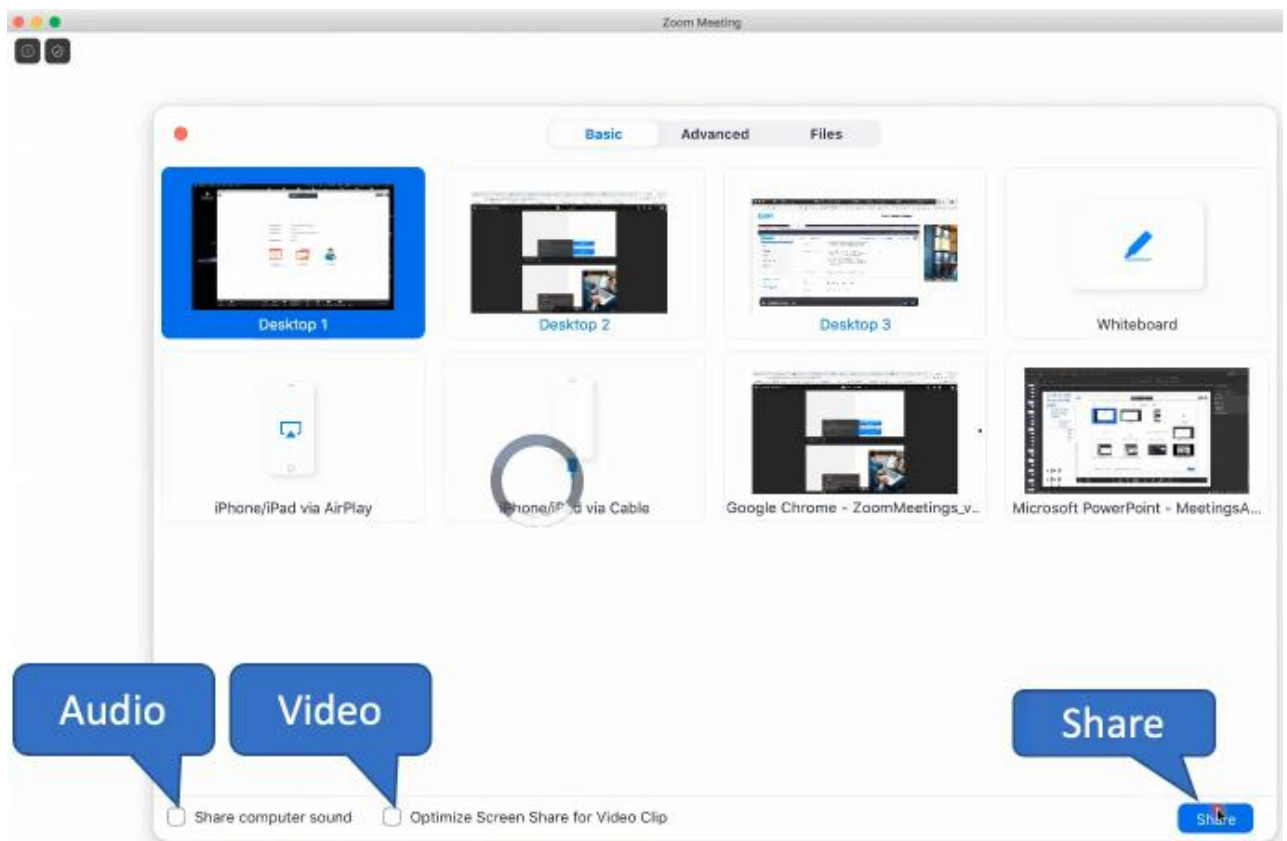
Zoom Meeting

Basic Advanced Files

Desktop 1

Desktop 2

Desktop 3

Whiteboard

iPhone/iPad via AirPlay

iPhone/iP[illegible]d via Cable

Google Chrome - ZoomMeetings_v...

Microsoft PowerPoint - MeetingsA...

Audio

Video

Share

Share computer sound

Optimize Screen Share for Video Clip

Share